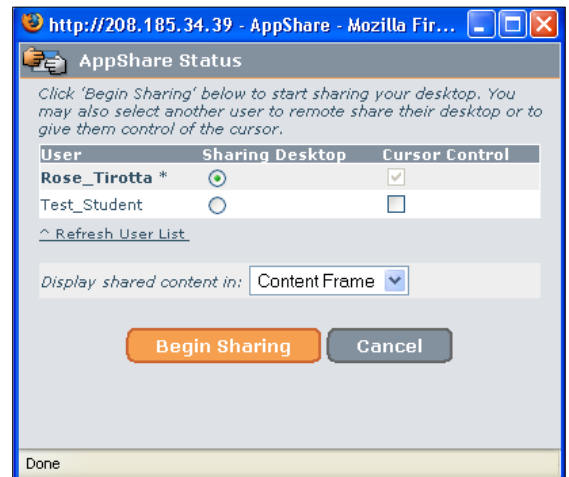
http://208.185.34.39 - AppShare - Mozilla Fir...

AppShare Status

Click 'Begin Sharing' below to start sharing your desktop. You may also select another user to remote share their desktop or to give them control of the cursor.

| User | Sharing Desktop | Cursor Control |
|---|---|---|
| Rose_Tirotta * | | |
| Test_Student | | |

^ Refresh User List

Display shared content in: Content Frame

Begin Sharing

Cancel

Done